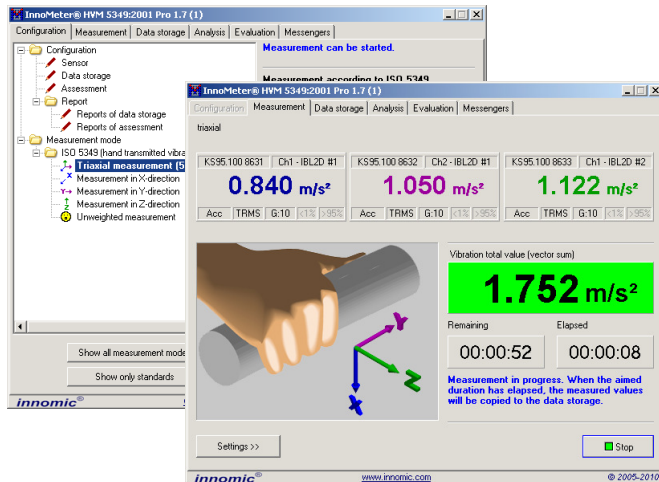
InnoMeter® HVM 5349:2001 Pro 1.7 (1)

Configuration | Measurement | Data storage | Analysis | Evaluation | Messengers

Configuration
Sensor
Data storage
Assessment
Report
Reports of data storage
Reports of assessment
Measurement mode
ISO 5349 (hand transmitted vibra
Triaxial measurement (5
Measurement in X-direction
Measurement in Y-direction
Measurement in Z-direction
Unweighted measurement

Measurement can be started.

Measurement according to ISO 5349

Show all measurement mode
Show only standards

innomic®

InnoMeter® HVM 5349:2001 Pro 1.7 (1)

Configuration | Measurement | Data storage | Analysis | Evaluation | Messengers

triaxial

KS95.100 8631 | Ch1 - IBL2D #1
0.840 m/s²
Acc | TRMS | G:10 | <1% | >95%

KS95.100 8632 | Ch2 - IBL2D #1
1.050 m/s²
Acc | TRMS | G:10 | <1% | >95%

KS95.100 8633 | Ch1 - IBL2D #2
1.122 m/s²
Acc | TRMS | G:10 | <1% | >95%

Y
Z
X

Vibration total value (vector sum)
1.752 m/s²

Remaining
00:00:52

Elapsed
00:00:08

Measurement in progress. When the aimed duration has elapsed, the measured values will be copied to the data storage.

Settings >>

Stop

innomic®
www.innomic.com
© 2005-2010